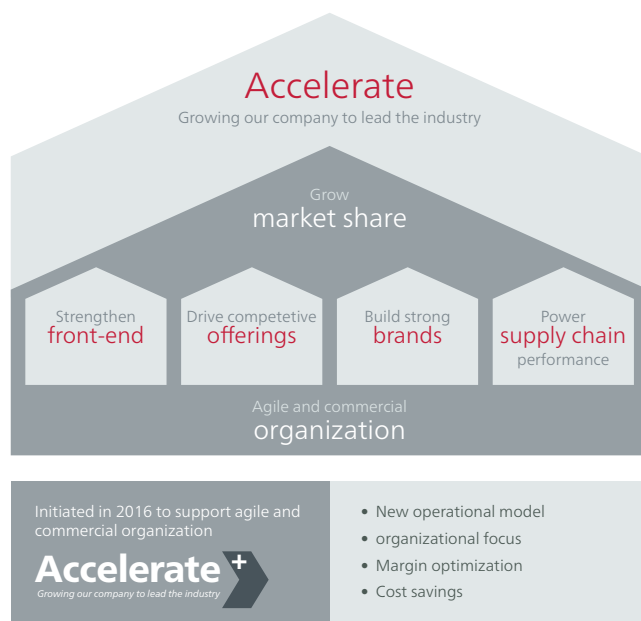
Accelerate
Growing our company to lead the industry

Grow
market share

Strengthen
front-end

Drive competetive
offerings

Build strong
brands

Power
supply chain
performance

Agile and commercial
organization

Initiated in 2016 to support agile and commercial organization

Accelerate+
Growing our company to lead the industry

• New operational model
• organizational focus
• Margin optimization
• Cost savings